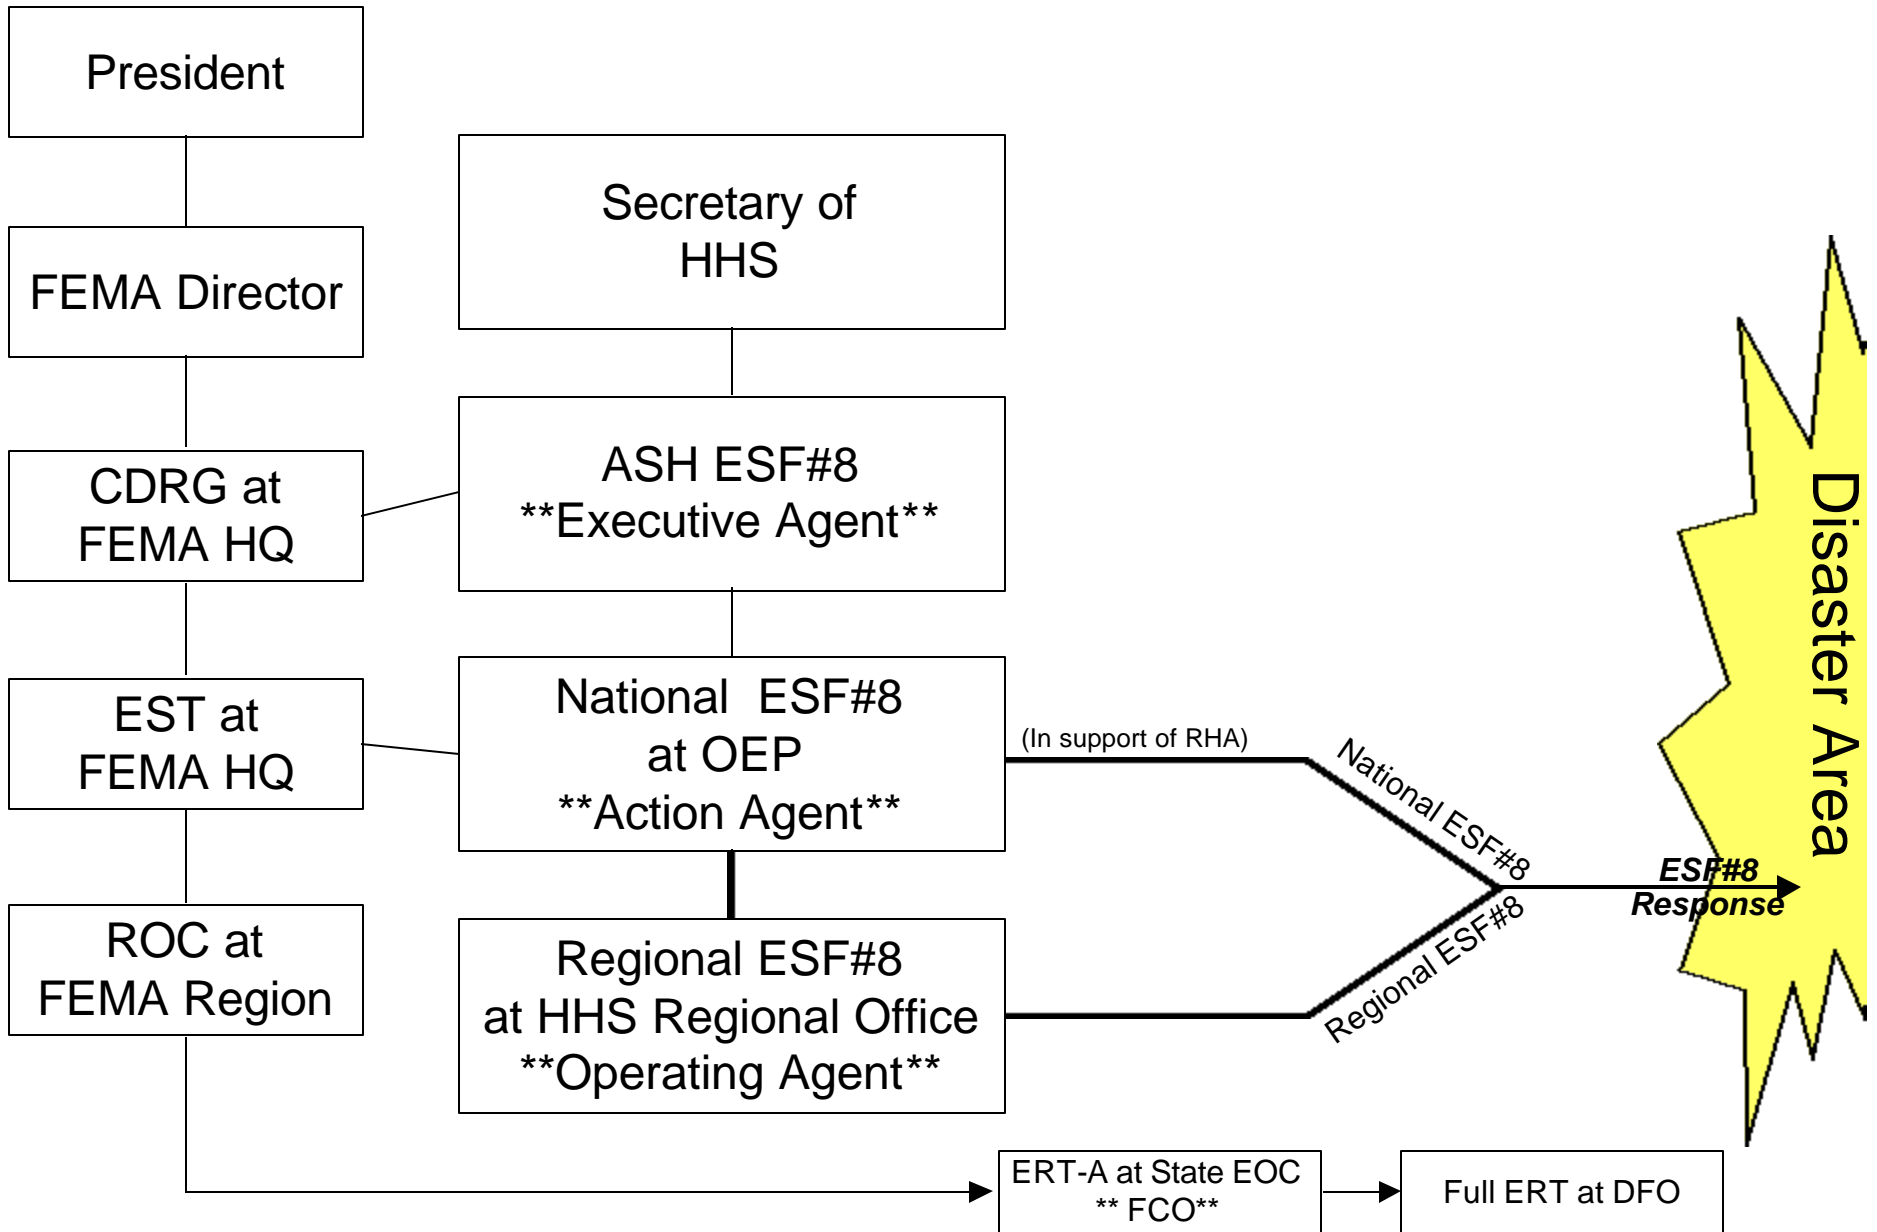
President

FEMA Director

CDRG at FEMA HQ

EST at FEMA HQ

ROC at FEMA Region

Secretary of HHS

ASH ESF#8
**Executive Agent**

National ESF#8
at OEP
**Action Agent**

Regional ESF#8
at HHS Regional Office
**Operating Agent**

(In support of RHA)

National ESF#8

Regional ESF#8

ESF#8 Response

Disaster Area

ERT-A at State EOC
** FCO**

Full ERT at DFO